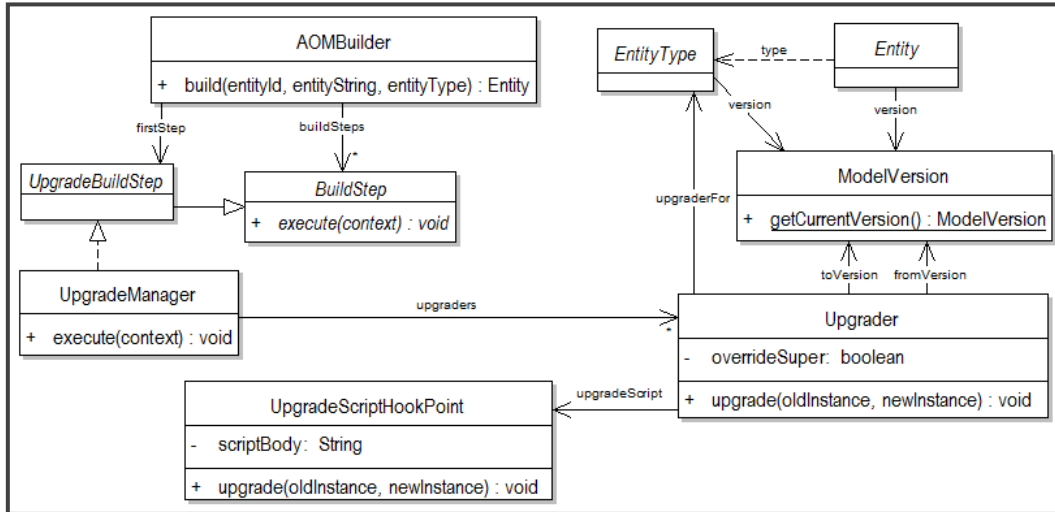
AOMBuilder

+ build(entityId, entityString, entityType) : Entity

firstStep

buildSteps

*

UpgradeBuildStep

BuildStep

+ execute(context) : void

UpgradeManager

+ execute(context) : void

upgraders

*

EntityType

type

Entity

version

version

ModelVersion

+ getCurrentVersion() : ModelVersion

upgraderFor

toVersion

fromVersion

Upgrader

- overrideSuper: boolean

+ upgrade(oldInstance, newInstance) : void

upgradeScript

UpgradeScriptHookPoint

- scriptBody: String

+ upgrade(oldInstance, newInstance) : void